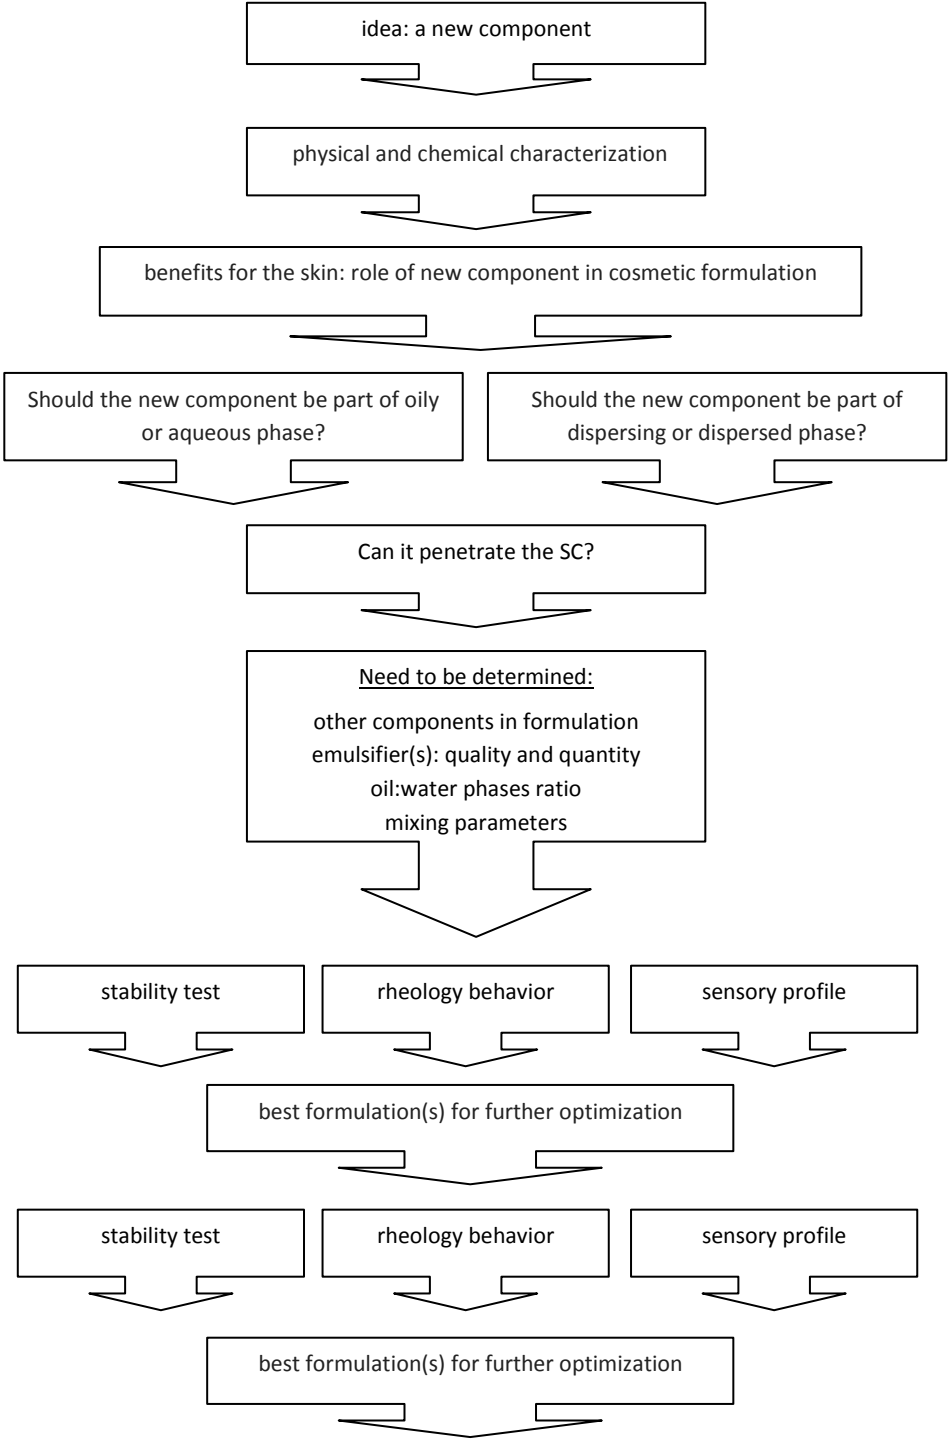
idea: a new component

physical and chemical characterization

benefits for the skin: role of new component in cosmetic formulation

Should the new component be part of oily or aqueous phase?

Should the new component be part of dispersing or dispersed phase?

Can it penetrate the SC?

Need to be determined:

other components in formulation
emulsifier(s): quality and quantity
oil:water phases ratio
mixing parameters

stability test

rheology behavior

sensory profile

best formulation(s) for further optimization

stability test

rheology behavior

sensory profile

best formulation(s) for further optimization